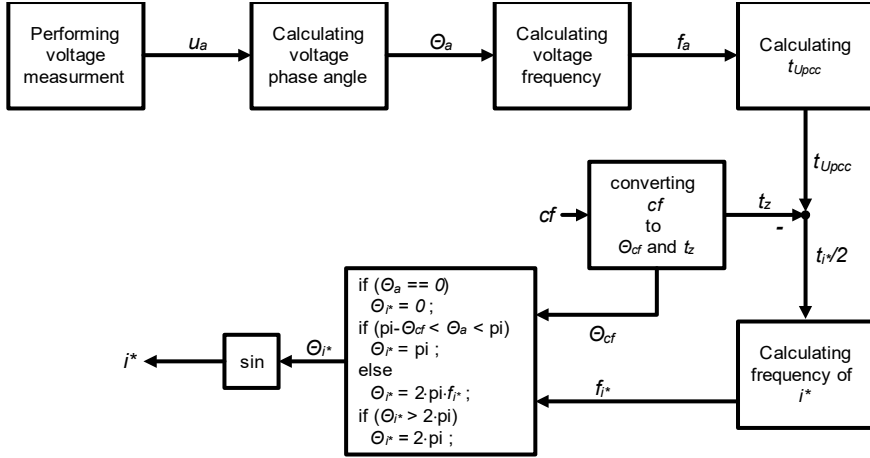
Performing voltage measurment

$u_a$

Calculating voltage phase angle

$\Theta_a$

Calculating voltage frequency

$f_a$

Calculating $t_{Upcc}$

$t_{Upcc}$

$cf$

converting $cf$ to $\Theta_{cf}$ and $t_z$

$t_z$

-

$t_{i^*}/2$

if ($\Theta_a$ == $0$)
$\Theta_{i^*}$ = $0$ ;
if (pi-$\Theta_{cf}$ < $\Theta_a$ < pi)
$\Theta_{i^*}$ = pi ;
else
$\Theta_{i^*}$ = 2·pi·$f_{i^*}$ ;
if ($\Theta_{i^*}$ > 2·pi)
$\Theta_{i^*}$ = 2·pi ;

$\Theta_{cf}$

Calculating frequency of $i^*$

$f_{i^*}$

sin

$\Theta_{i^*}$

$i^*$